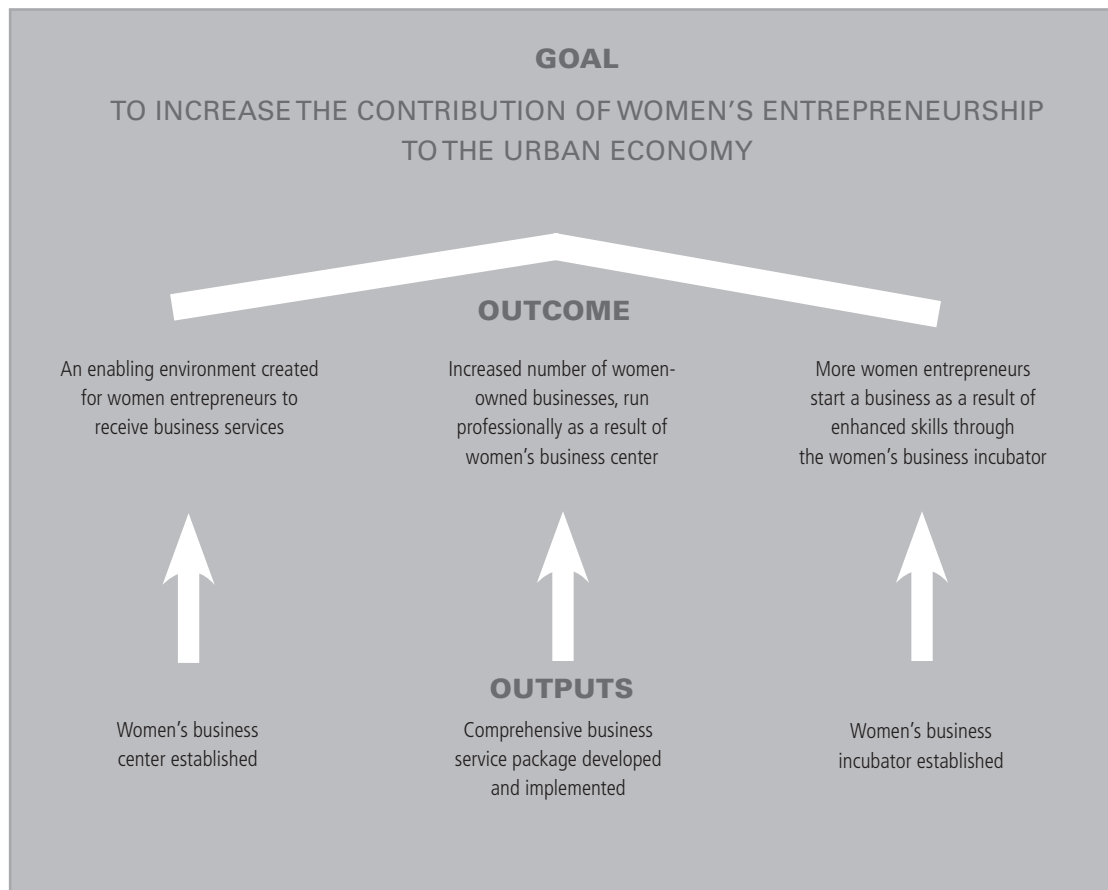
GOAL

TO INCREASE THE CONTRIBUTION OF WOMEN'S ENTREPRENEURSHIP TO THE URBAN ECONOMY

OUTCOME

An enabling environment created for women entrepreneurs to receive business services

Increased number of women-owned businesses, run professionally as a result of women's business center

More women entrepreneurs start a business as a result of enhanced skills through the women's business incubator

OUTPUTS

Women's business center established

Comprehensive business service package developed and implemented

Women's business incubator established